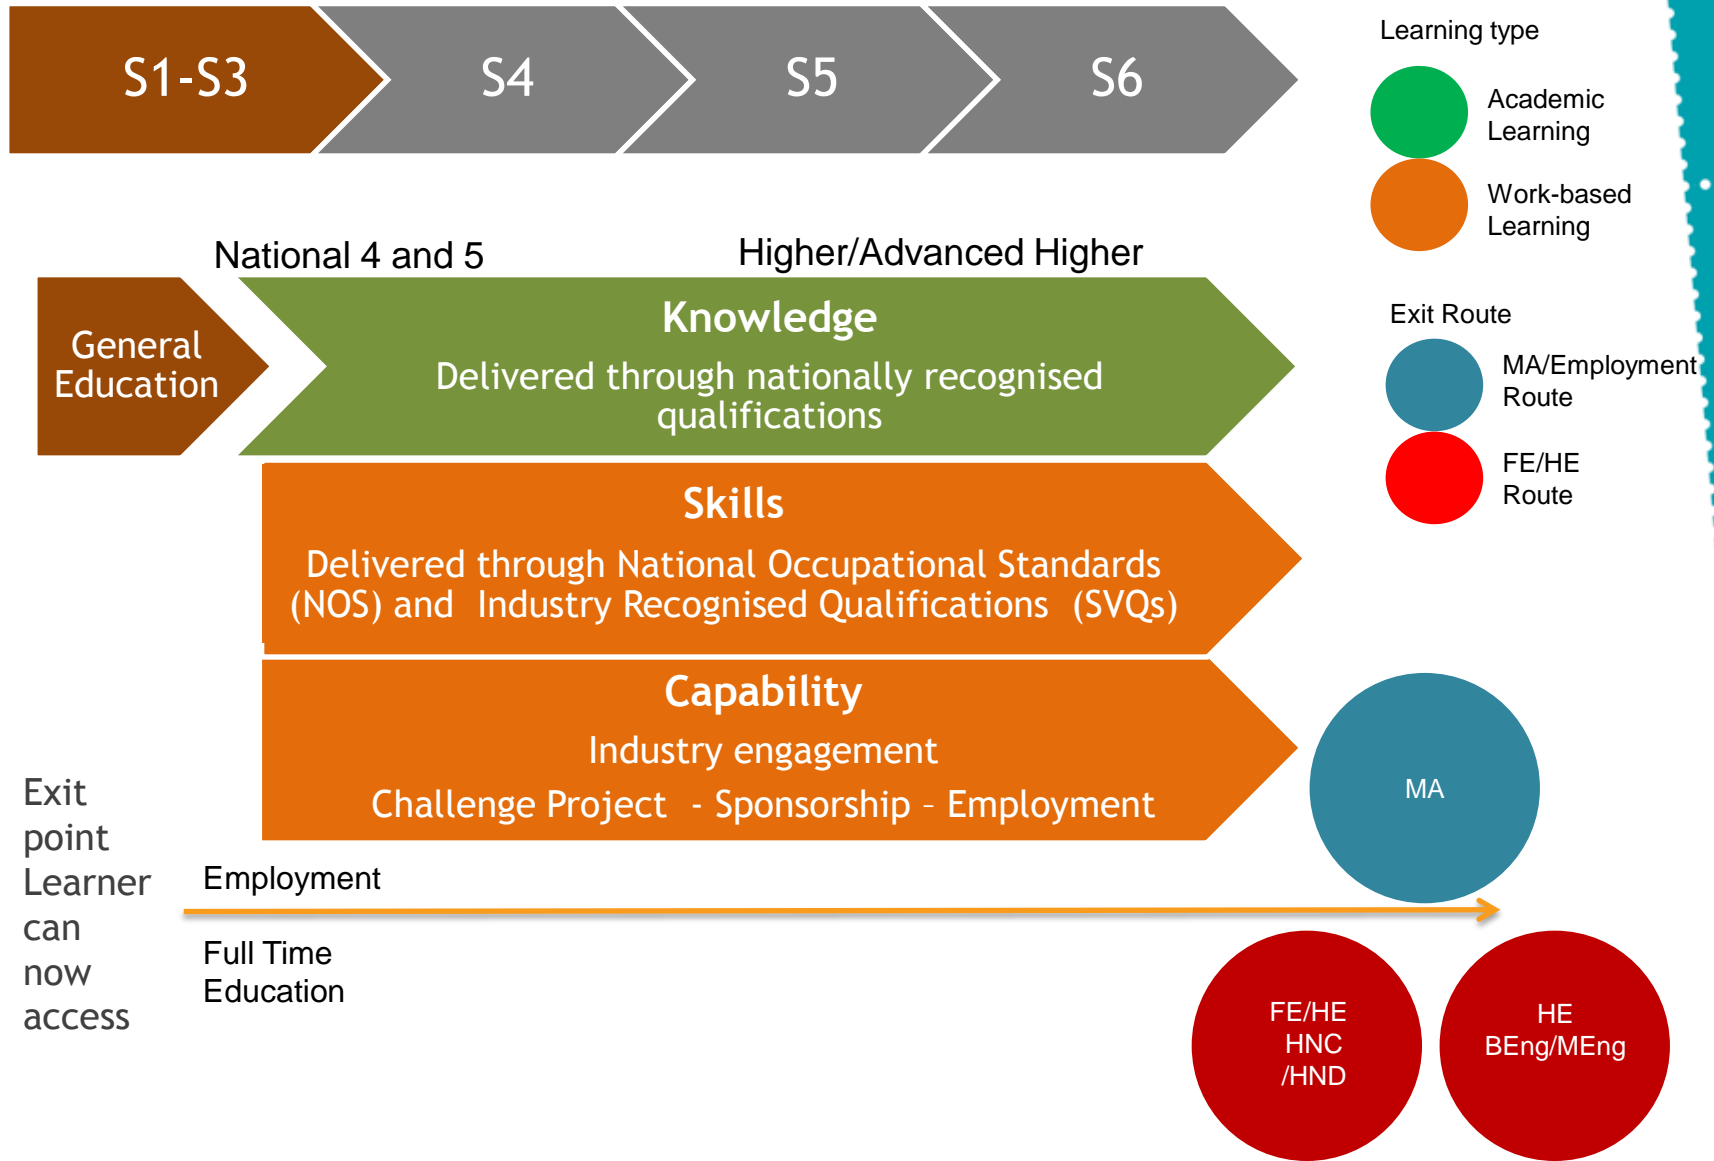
S1-S3 S4 S5 S6

Learning type

Academic Learning

Work-based Learning

National 4 and 5

Higher/Advanced Higher

General Education

Knowledge

Delivered through nationally recognised qualifications

Exit Route

MA/Employment Route

FE/HE Route

Skills

Delivered through National Occupational Standards (NOS) and Industry Recognised Qualifications (SVQs)

Capability

Industry engagement

Challenge Project - Sponsorship – Employment

MA

Exit point Learner can now access

Employment

Full Time Education

FE/HE HNC /HND

HE BEng/MEng